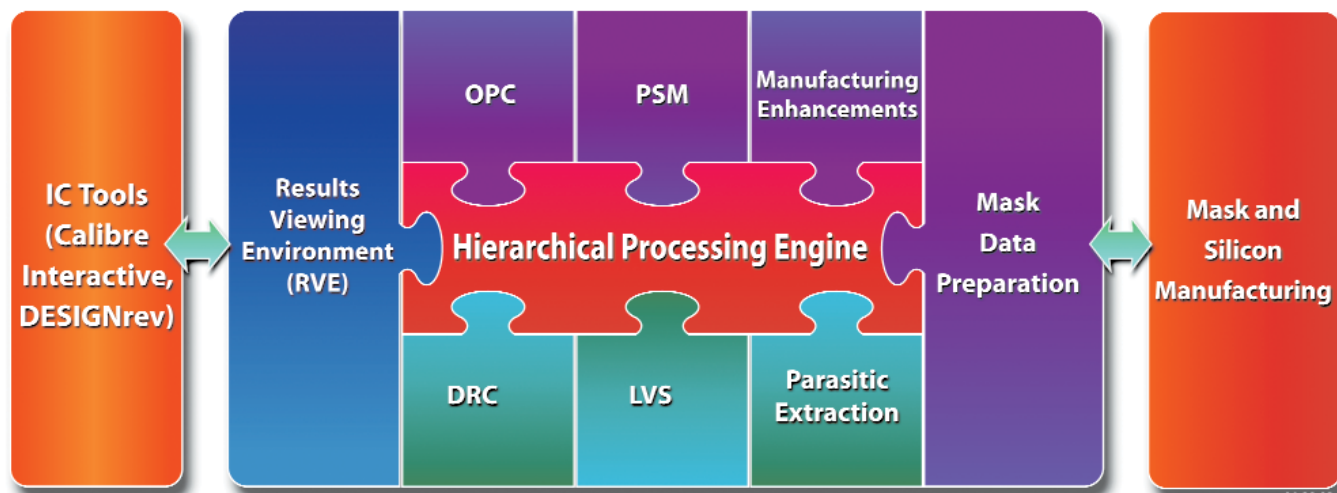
IC Tools (Calibre Interactive, DESIGNrev)

Results Viewing Environment (RVE)

OPC

PSM

Manufacturing Enhancements

Hierarchical Processing Engine

DRC

LVS

Parasitic Extraction

Mask Data Preparation

Mask and Silicon Manufacturing